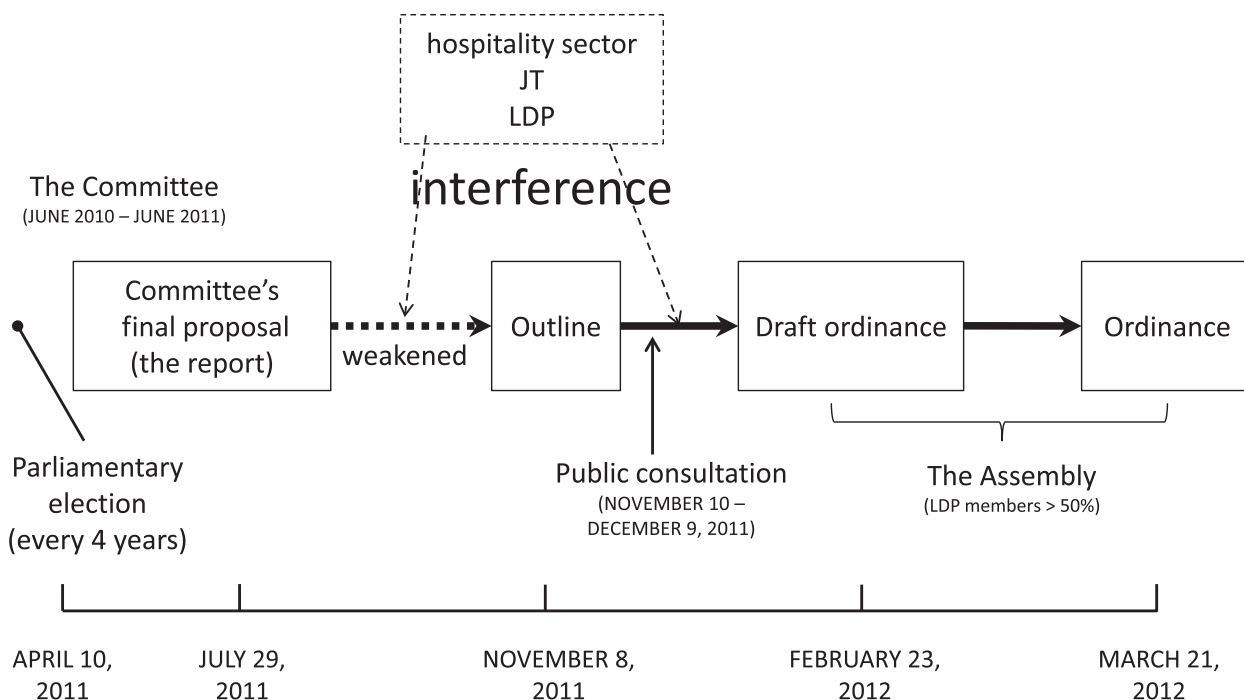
hospitality sector
JT
LDP

interference

The Committee
(JUNE 2010 – JUNE 2011)

Committee's final proposal (the report)

weakened

Outline

Draft ordinance

Ordinance

Parliamentary election (every 4 years)

Public consultation
(NOVEMBER 10 – DECEMBER 9, 2011)

The Assembly
(LDP members > 50%)

APRIL 10, 2011

JULY 29, 2011

NOVEMBER 8, 2011

FEBRUARY 23, 2012

MARCH 21, 2012